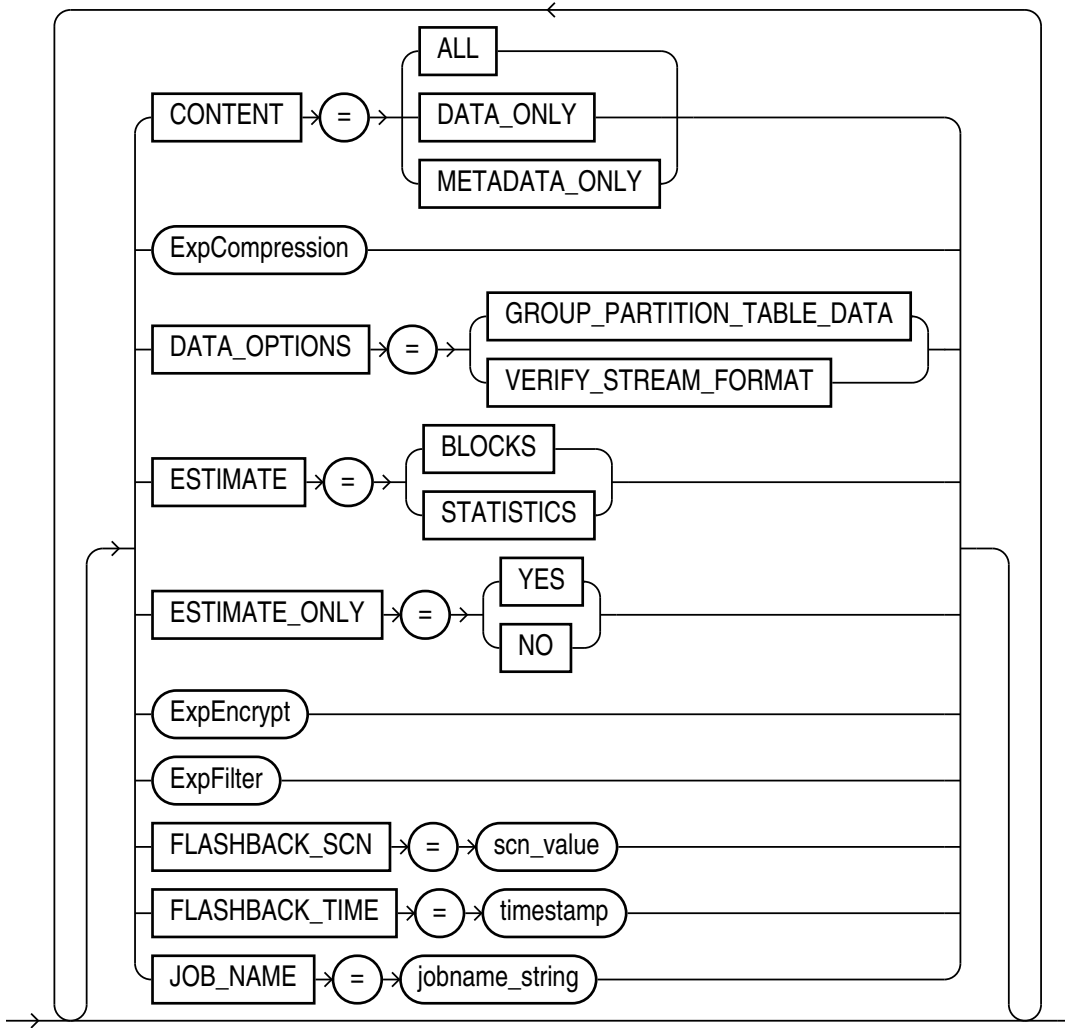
CONTENT = ALL
DATA_ONLY
METADATA_ONLY
ExpCompression
DATA_OPTIONS = GROUP_PARTITION_TABLE_DATA
VERIFY_STREAM_FORMAT
ESTIMATE = BLOCKS
STATISTICS
ESTIMATE_ONLY = YES
NO
ExpEncrypt
ExpFilter
FLASHBACK_SCN = scn_value
FLASHBACK_TIME = timestamp
JOB_NAME = jobname_string